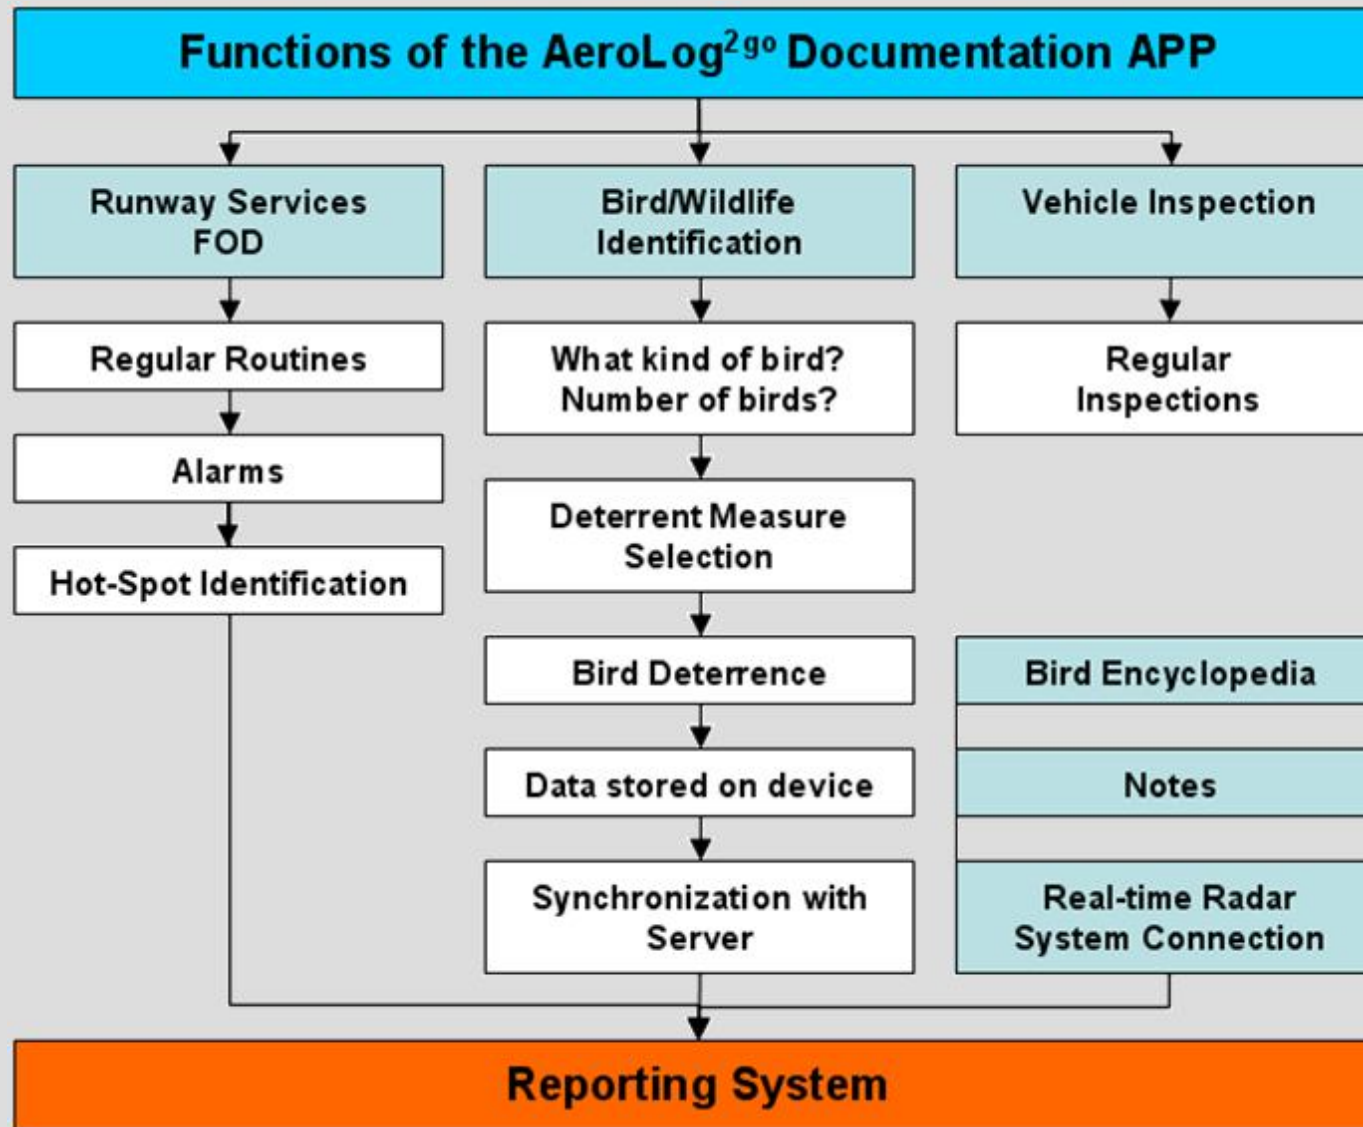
Functions of the AeroLog$^{2go}$ Documentation APP

Runway Services FOD

Regular Routines

Alarms

Hot-Spot Identification

Bird/Wildlife Identification

What kind of bird? Number of birds?

Deterrent Measure Selection

Bird Deterrence

Data stored on device

Synchronization with Server

Vehicle Inspection

Regular Inspections

Bird Encyclopedia

Notes

Real-time Radar System Connection

Reporting System